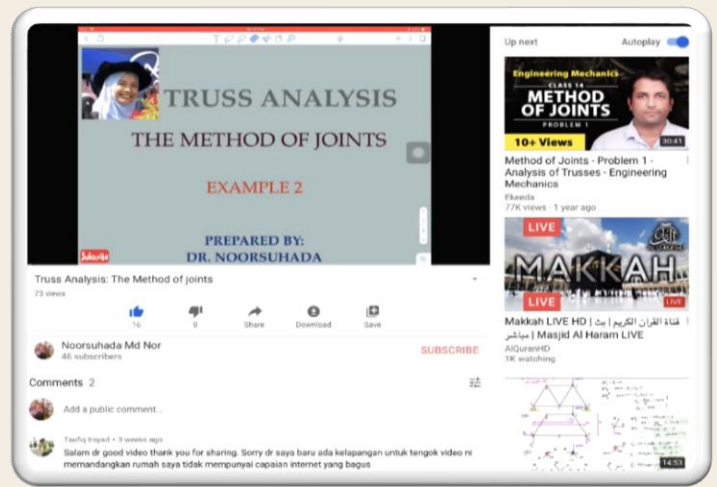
TRUSS ANALYSIS

THE METHOD OF JOINTS

EXAMPLE 2

PREPARED BY:
DR. NOORSUHADA

Subscribe

Truss Analysis: The Method of joints

73 views

16 0 Share Download Save

Noorsuhada Md Nor
46 subscribers

SUBSCRIBE

Comments 2

Add a public comment...

Taufiq Irsyad • 3 weeks ago
Salam dr good video thank you for sharing. Sorry dr saya baru ada kelapangan untuk tengok video ni memandangkan rumah saya tidak mempunyai capaian internet yang bagus

Up next

Autoplay

Engineering Mechanics
CLASS 14
METHOD OF JOINTS
PROBLEM 1
10+ Views
30:41

Method of Joints - Problem 1 - Analysis of Trusses - Engineering Mechanics
Ekeeda
77K views • 1 year ago

LIVE
MAKKAH
LIVE
LIVE

Makkah LIVE HD | قناة القرآن الكريم | بث مباشر | Masjid Al Haram LIVE
AlQuranHD
1K watching

14:53